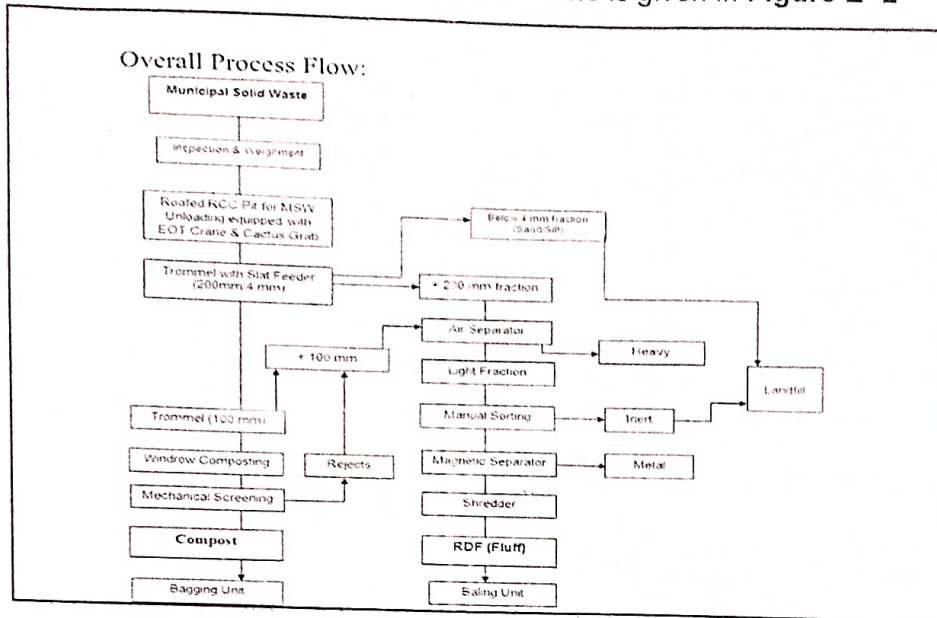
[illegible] is given in Figure 2 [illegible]

Overall Process Flow:

Municipal Solid Waste

Inspection & Weighment

Roofed RCC Pit for MSW Unloading equipped with EOT Crane & Cactus Grab

Below 4 mm fraction (Sand/Silt)

Trommel with Slat Feeder (200mm/4 mm)

+ 200 mm fraction

Air Separator

+ 100 mm

Heavy

Light Fraction

Landfill

Trommel (100 mm)

Manual Sorting

Inert

Windrow Composting

Rejects

Magnetic Separator

Metal

Mechanical Screening

Shredder

Compost

RDF (Fluff)

Bagging Unit

Baling Unit